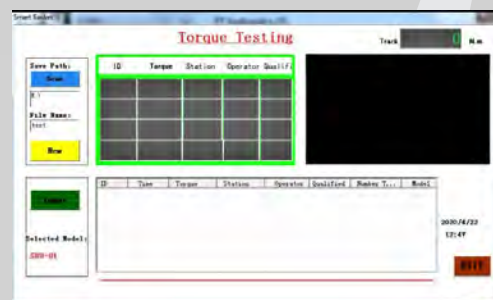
Smart Socket

Torque Testing

Track

0

N.m

Save Path:

Scan

E:\

File Name:

test

New

| ID | Torque | Station | Operator | Qualifi |
|---|---|---|---|---|
| | | | | |
| | | | | |
| | | | | |
| | | | | |

Import

Selected Model:

ZDS-01

| ID | Time | Torque | Station | Operator | Qualified | Number T... | Model |
|---|---|---|---|---|---|---|---|
| | | | | | | | |

2020/6/22

12:47

EXIT